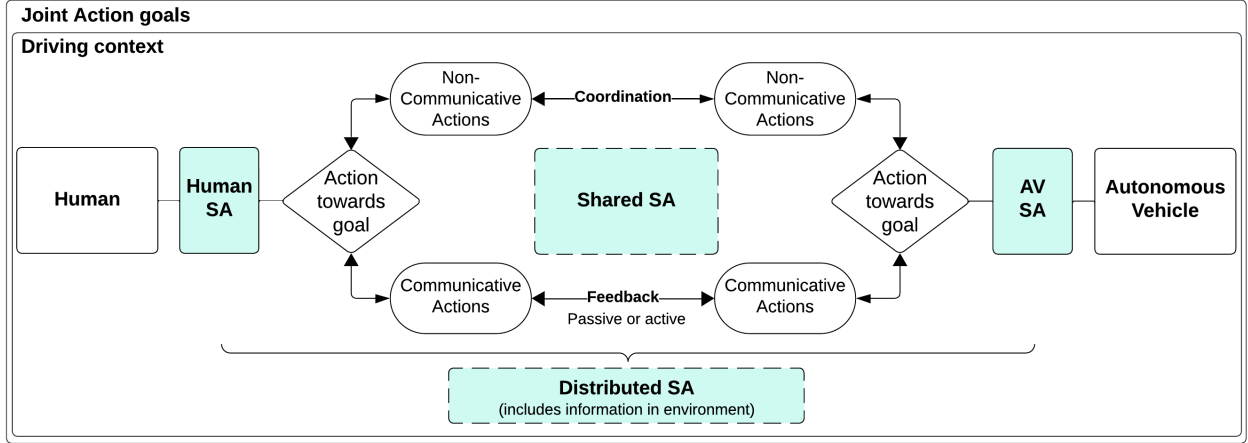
Joint Action goals

Driving context

Non-Communicative Actions

Coordination

Non-Communicative Actions

Human

Human SA

Action towards goal

Shared SA

Action towards goal

AV SA

Autonomous Vehicle

Communicative Actions

Feedback

Passive or active

Communicative Actions

Distributed SA
(includes information in environment)